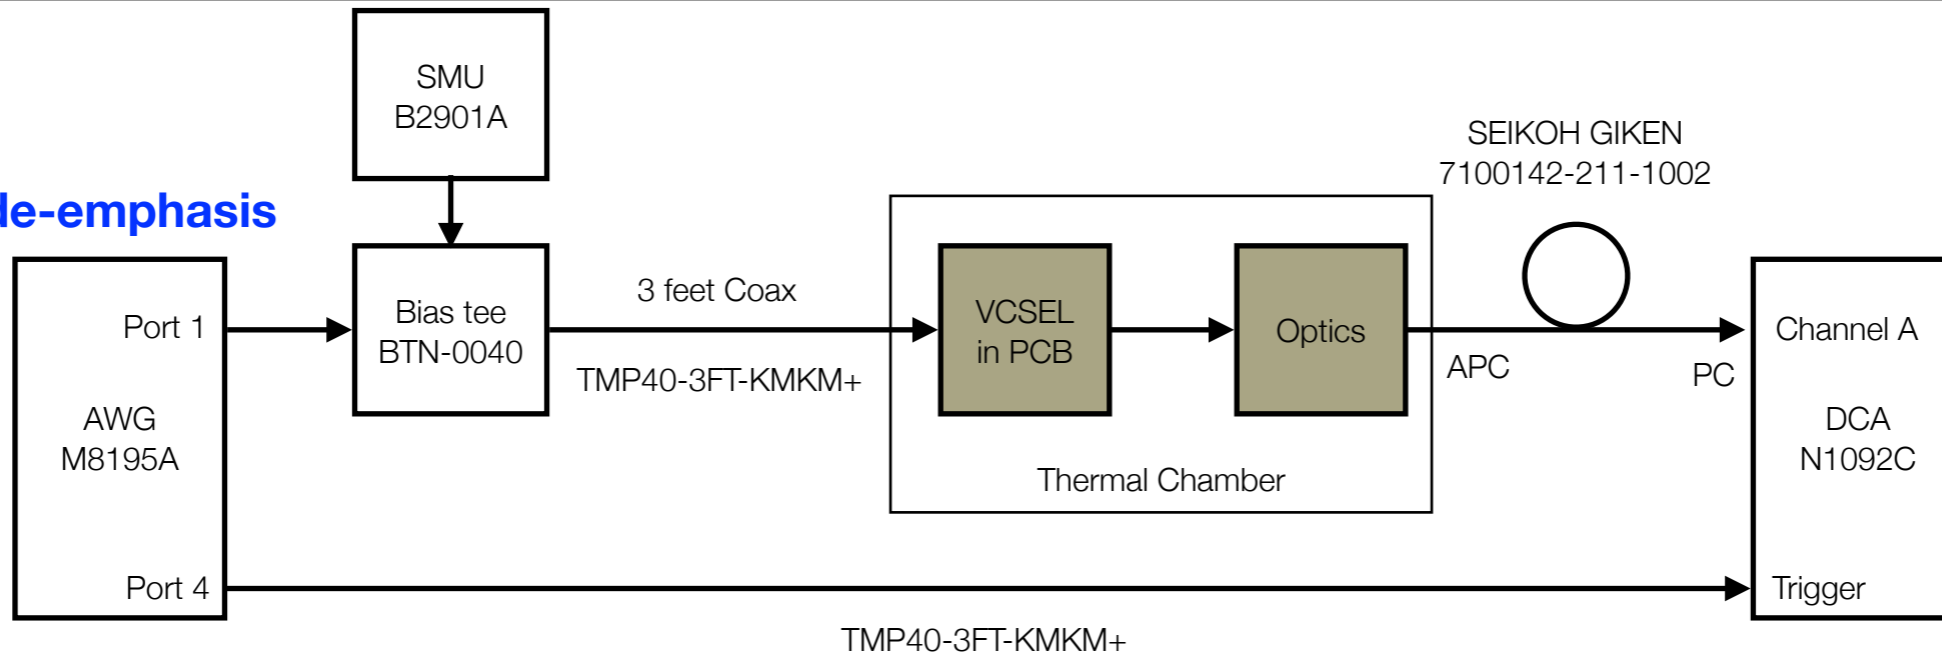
le-emphasis

SMU
B2901A

SEIKOH GIKEN
7100142-211-1002

Port 1

AWG
M8195A

Port 4

Bias tee
BTN-0040

3 feet Coax

TMP40-3FT-KMKM+

VCSEL
in PCB

Optics

Thermal Chamber

APC

PC

Channel A

DCA
N1092C

Trigger

TMP40-3FT-KMKM+